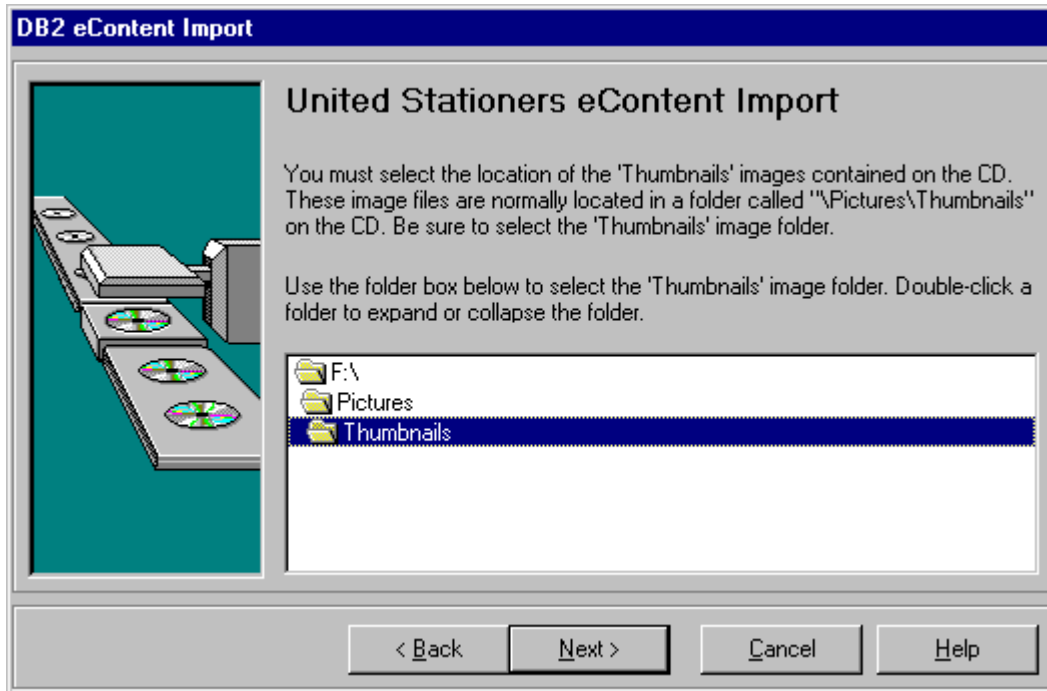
DB2 eContent Import

United Stationers eContent Import

You must select the location of the 'Thumbnails' images contained on the CD. These image files are normally located in a folder called "\Pictures\Thumbnails" on the CD. Be sure to select the 'Thumbnails' image folder.

Use the folder box below to select the 'Thumbnails' image folder. Double-click a folder to expand or collapse the folder.

F:\
Pictures
Thumbnails

< Back
Next >
Cancel
Help